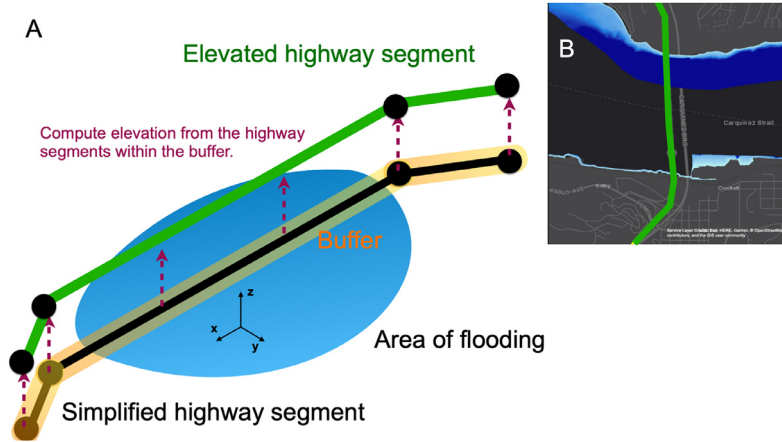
A

Elevated highway segment

Compute elevation from the highway segments within the buffer.

Buffer

z

x

y

Area of flooding

Simplified highway segment

B

Carquinez Strait

Crockett

Service Layer Credits: Esri, HERE, Garmin, © OpenStreetMap contributors, and the GIS user community